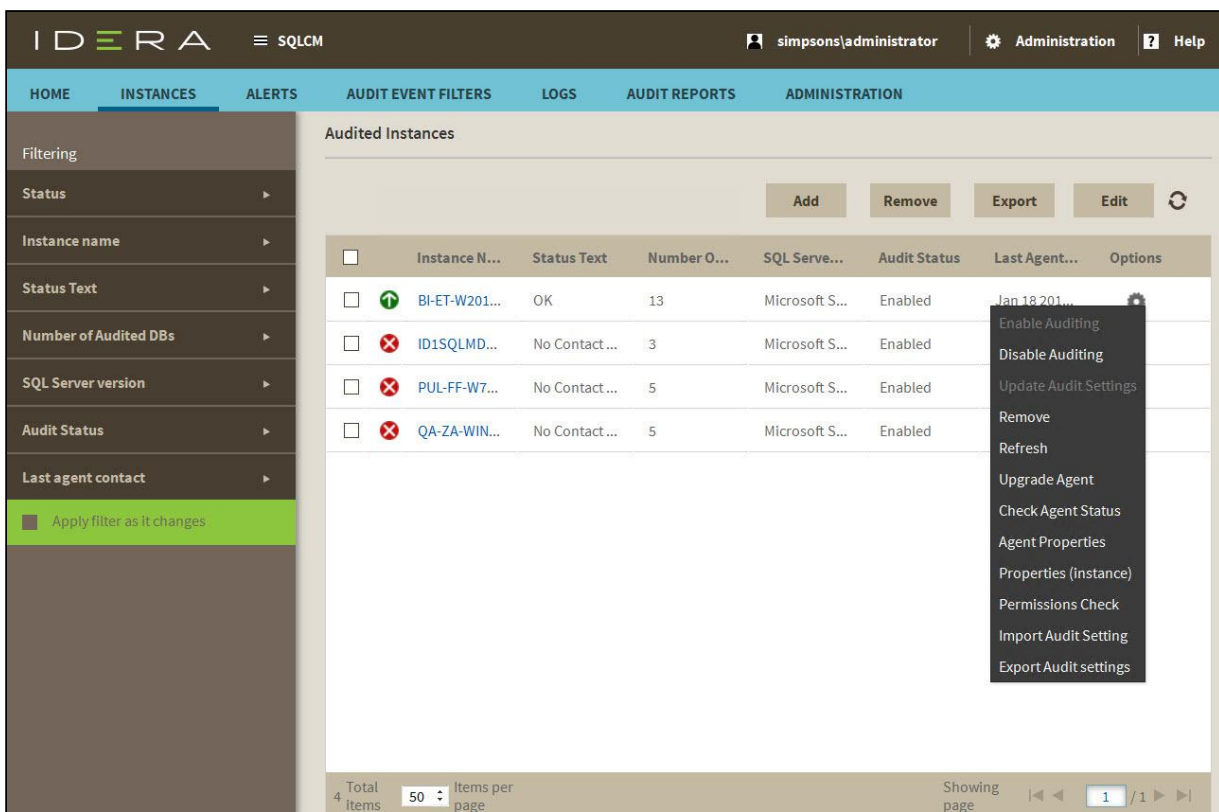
IDERA ≡ SQLCM

simpsons\administrator Administration Help

HOME INSTANCES ALERTS AUDIT EVENT FILTERS LOGS AUDIT REPORTS ADMINISTRATION

Filtering

Status

Instance name

Status Text

Number of Audited DBs

SQL Server version

Audit Status

Last agent contact

Apply filter as it changes

Audited Instances

Add Remove Export Edit

| | | Instance N... | Status Text | Number O... | SQL Serve... | Audit Status | Last Agent... | Options |
|---|---|---|---|---|---|---|---|---|
| ☐ | | BI-ET-W201... | OK | 13 | Microsoft S... | Enabled | Jan 18 201... | |
| ☐ | | ID1SQLMD... | No Contact ... | 3 | Microsoft S... | Enabled | | |
| ☐ | | PUL-FF-W7... | No Contact ... | 5 | Microsoft S... | Enabled | | |
| ☐ | | QA-ZA-WIN... | No Contact ... | 5 | Microsoft S... | Enabled | | |

Enable Auditing
Disable Auditing
Update Audit Settings
Remove
Refresh
Upgrade Agent
Check Agent Status
Agent Properties
Properties (instance)
Permissions Check
Import Audit Setting
Export Audit settings

4 Total items 50 Items per page Showing page 1 /1